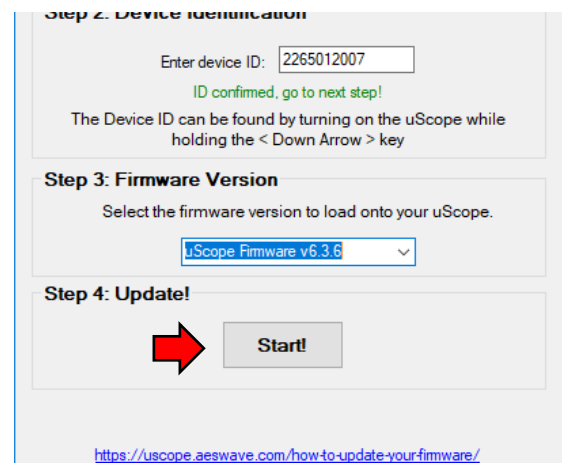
Step 2: Device Identification

Enter device ID: 2265012007

ID confirmed, go to next step!

The Device ID can be found by turning on the uScope while holding the < Down Arrow > key

Step 3: Firmware Version

Select the firmware version to load onto your uScope.

uScope Firmware v6.3.6

Step 4: Update!

Start!

https://uscope.aeswave.com/how-to-update-your-firmware/